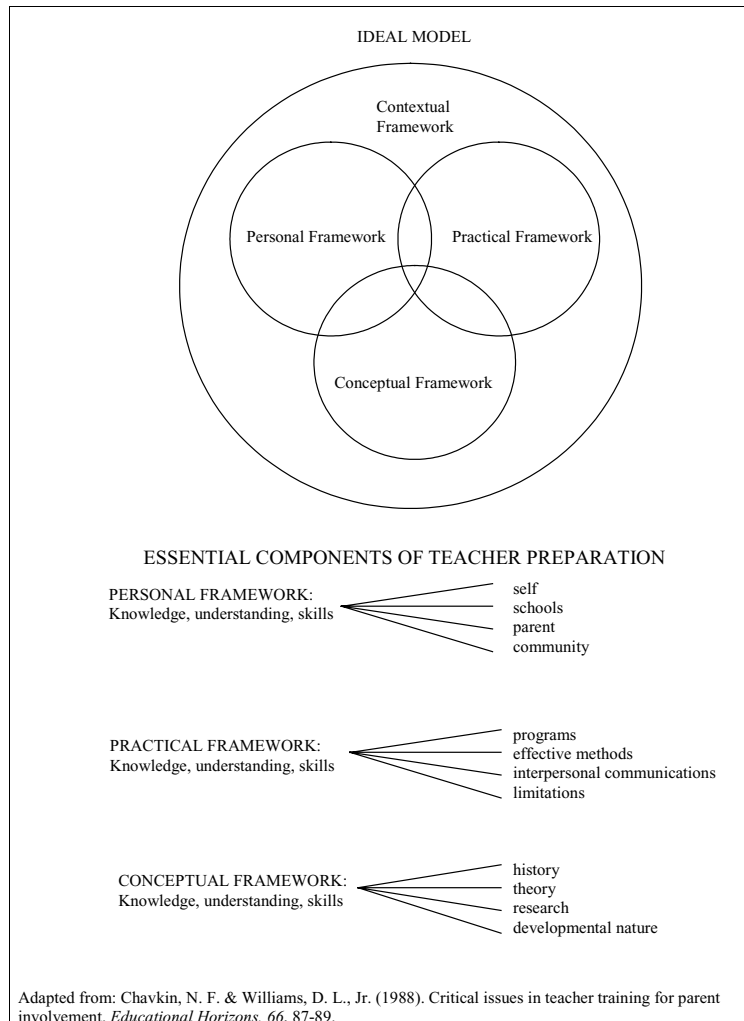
IDEAL MODEL

Contextual Framework

Personal Framework

Practical Framework

Conceptual Framework

ESSENTIAL COMPONENTS OF TEACHER PREPARATION

PERSONAL FRAMEWORK:
Knowledge, understanding, skills

self
schools
parent
community

PRACTICAL FRAMEWORK:
Knowledge, understanding, skills

programs
effective methods
interpersonal communications
limitations

CONCEPTUAL FRAMEWORK:
Knowledge, understanding, skills

history
theory
research
developmental nature

Adapted from: Chavkin, N. F. & Williams, D. L., Jr. (1988). Critical issues in teacher training for parent involvement. *Educational Horizons, 66*, 87-89.